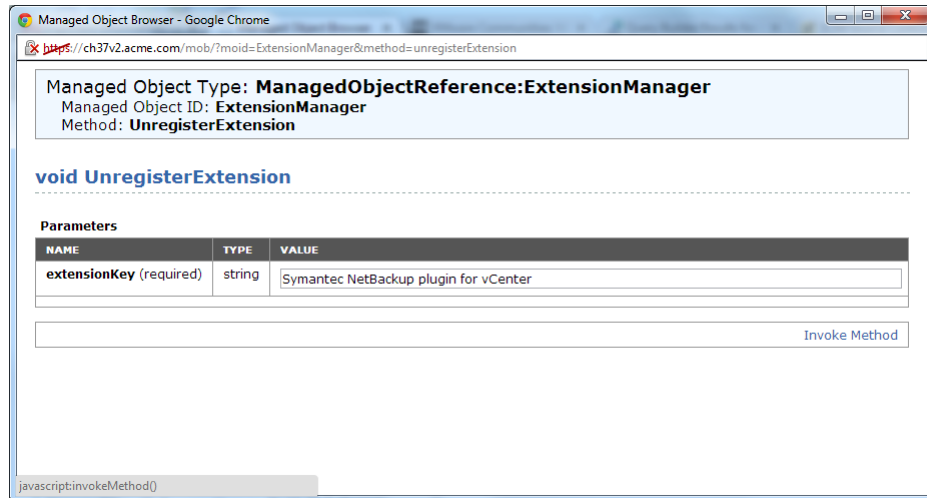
Managed Object Browser - Google Chrome

https://ch37v2.acme.com/mob/?moid=ExtensionManager&method=unregisterExtension

Managed Object Type: ManagedObjectReference:ExtensionManager
Managed Object ID: ExtensionManager
Method: UnregisterExtension

void UnregisterExtension

Parameters

| NAME | TYPE | VALUE |
|---|---|---|
| extensionKey (required) | string | Symantec NetBackup plugin for vCenter |

Invoke Method

javascript:invokeMethod()